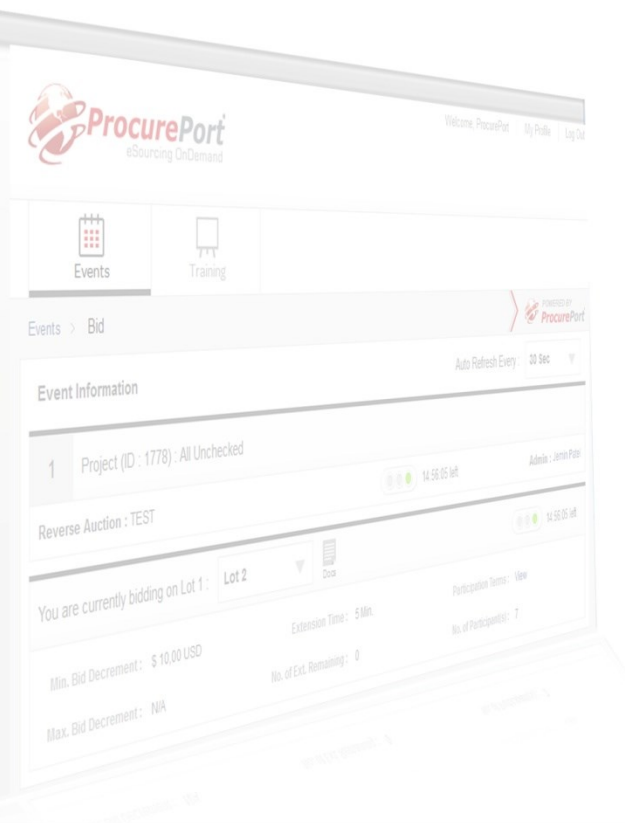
ProcurePort
eSourcing OnDemand

Welcome, ProcurePort | My Profile | Log Out

Events
Training

Events > Bid

POWERED BY ProcurePort

Auto Refresh Every: 30 Sec

Event Information

1 Project (ID : 1778) : All Unchecked

14:56:05 left

Admin : Jervin Patel

Reverse Auction : TEST

14:56:05 left

You are currently bidding on Lot 1 : Lot 2

Docs

Participation Terms : View

Extension Time : 5 Min.

No. of Participant(s) : 7

Min. Bid Decrement : $ 10.00 USD

No. of Ext. Remaining : 0

Max. Bid Decrement : N/A